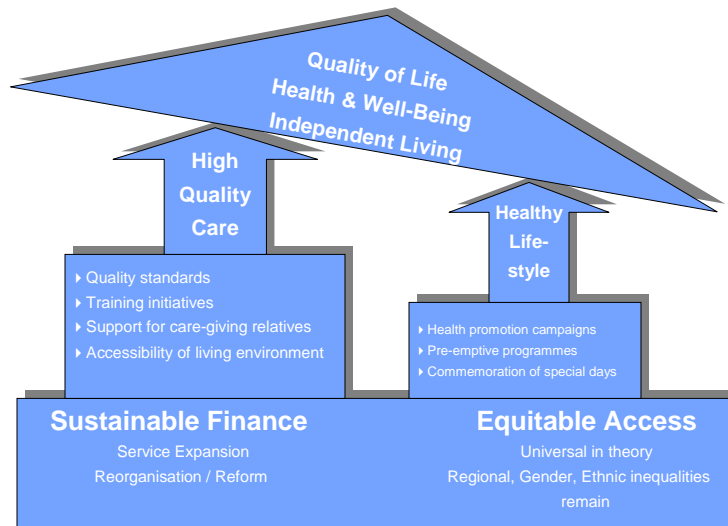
Quality of Life
Health & Well-Being
Independent Living

High Quality Care

Quality standards
Training initiatives
Support for care-giving relatives
Accessibility of living environment

Healthy Life-style

Health promotion campaigns
Pre-emptive programmes
Commemoration of special days

Sustainable Finance
Service Expansion
Reorganisation / Reform

Equitable Access
Universal in theory
Regional, Gender, Ethnic inequalities remain